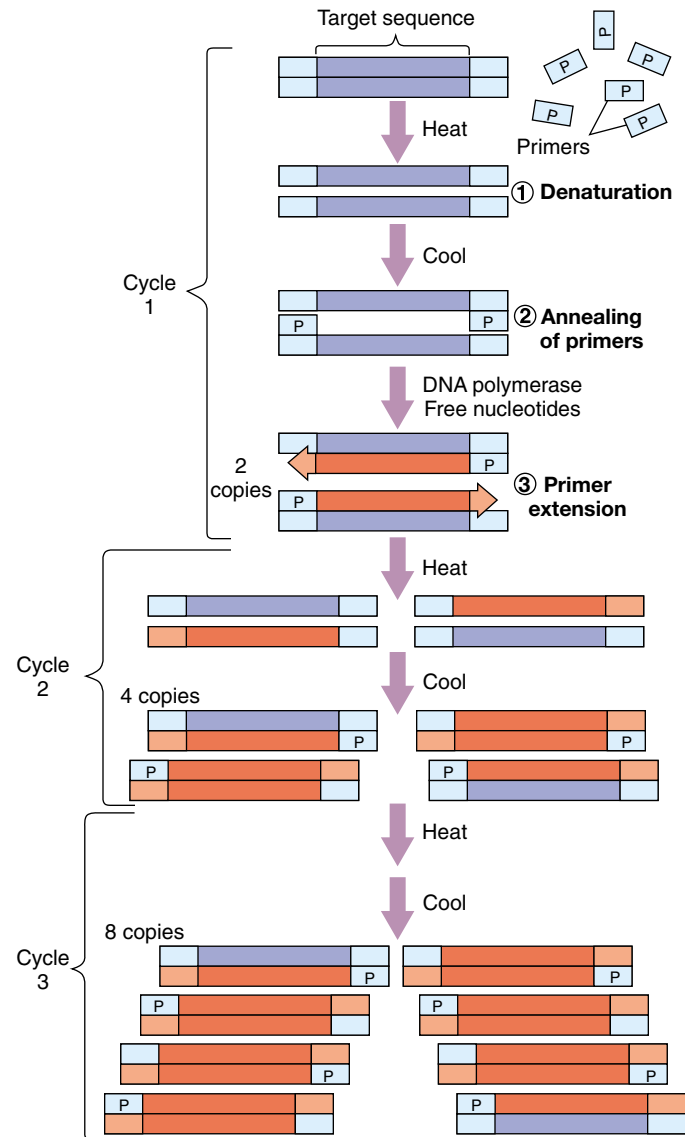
Target sequence

P P P P P
Primers

Cycle 1

Heat

① Denaturation

Cool

P P
② Annealing of primers

DNA polymerase
Free nucleotides

2 copies
P
P
③ Primer extension

Cycle 2

Heat

Cool

4 copies
P P
P P

Cycle 3

Heat

Cool

8 copies
P P
P P
P P
P P